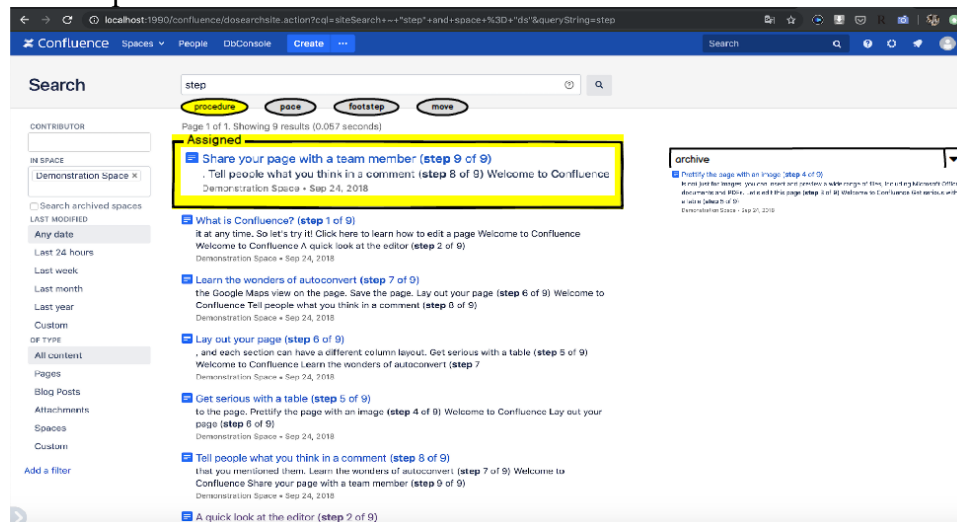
localhost:1990/confluence/dosearchsite.action?cql=siteSearch+~+"step"+and+space+%3D+"ds"&queryString=step

Confluence Spaces People DbConsole Create ···

Search

Search

step

procedure pace footstep move

CONTRIBUTOR

IN SPACE

Demonstration Space ×

Search archived spaces

LAST MODIFIED

Any date

Last 24 hours

Last week

Last month

Last year

Custom

OF TYPE

All content

Pages

Blog Posts

Attachments

Spaces

Custom

Add a filter

Page 1 of 1. Showing 9 results (0.057 seconds)

Assigned

Share your page with a team member (step 9 of 9)

. Tell people what you think in a comment (step 8 of 9) Welcome to Confluence

Demonstration Space • Sep 24, 2018

What is Confluence? (step 1 of 9)

it at any time. So let's try it! Click here to learn how to edit a page Welcome to Confluence Welcome to Confluence A quick look at the editor (step 2 of 9)

Demonstration Space • Sep 24, 2018

Learn the wonders of autoconvert (step 7 of 9)

the Google Maps view on the page. Save the page. Lay out your page (step 6 of 9) Welcome to Confluence Tell people what you think in a comment (step 8 of 9)

Demonstration Space • Sep 24, 2018

Lay out your page (step 6 of 9)

, and each section can have a different column layout. Get serious with a table (step 5 of 9) Welcome to Confluence Learn the wonders of autoconvert (step 7

Demonstration Space • Sep 24, 2018

Get serious with a table (step 5 of 9)

to the page. Prettify the page with an image (step 4 of 9) Welcome to Confluence Lay out your page (step 6 of 9)

Demonstration Space • Sep 24, 2018

Tell people what you think in a comment (step 8 of 9)

that you mentioned them. Learn the wonders of autoconvert (step 7 of 9) Welcome to Confluence Share your page with a team member (step 9 of 9)

Demonstration Space • Sep 24, 2018

A quick look at the editor (step 2 of 9)

archive

Prettify the page with an image (step 4 of 9)

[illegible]

Demonstration Space • Sep 24, 2018